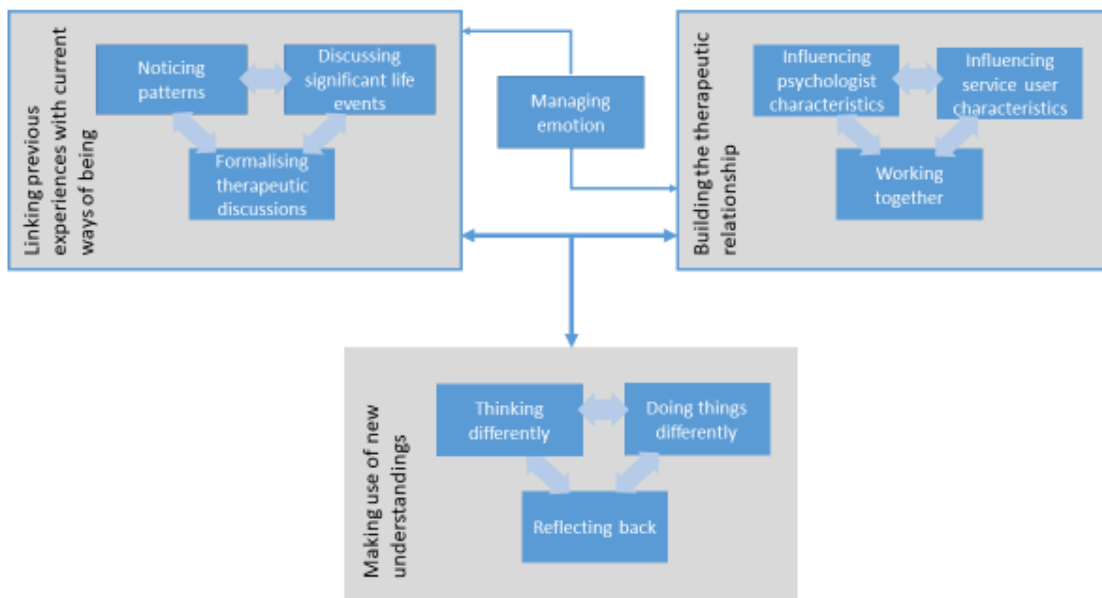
Linking previous experiences with current ways of being

Noticing patterns

Discussing significant life events

Formalising therapeutic discussions

Managing emotion

Building the therapeutic relationship

Influencing psychologist characteristics

Influencing service user characteristics

Working together

Making use of new understandings

Thinking differently

Doing things differently

Reflecting back